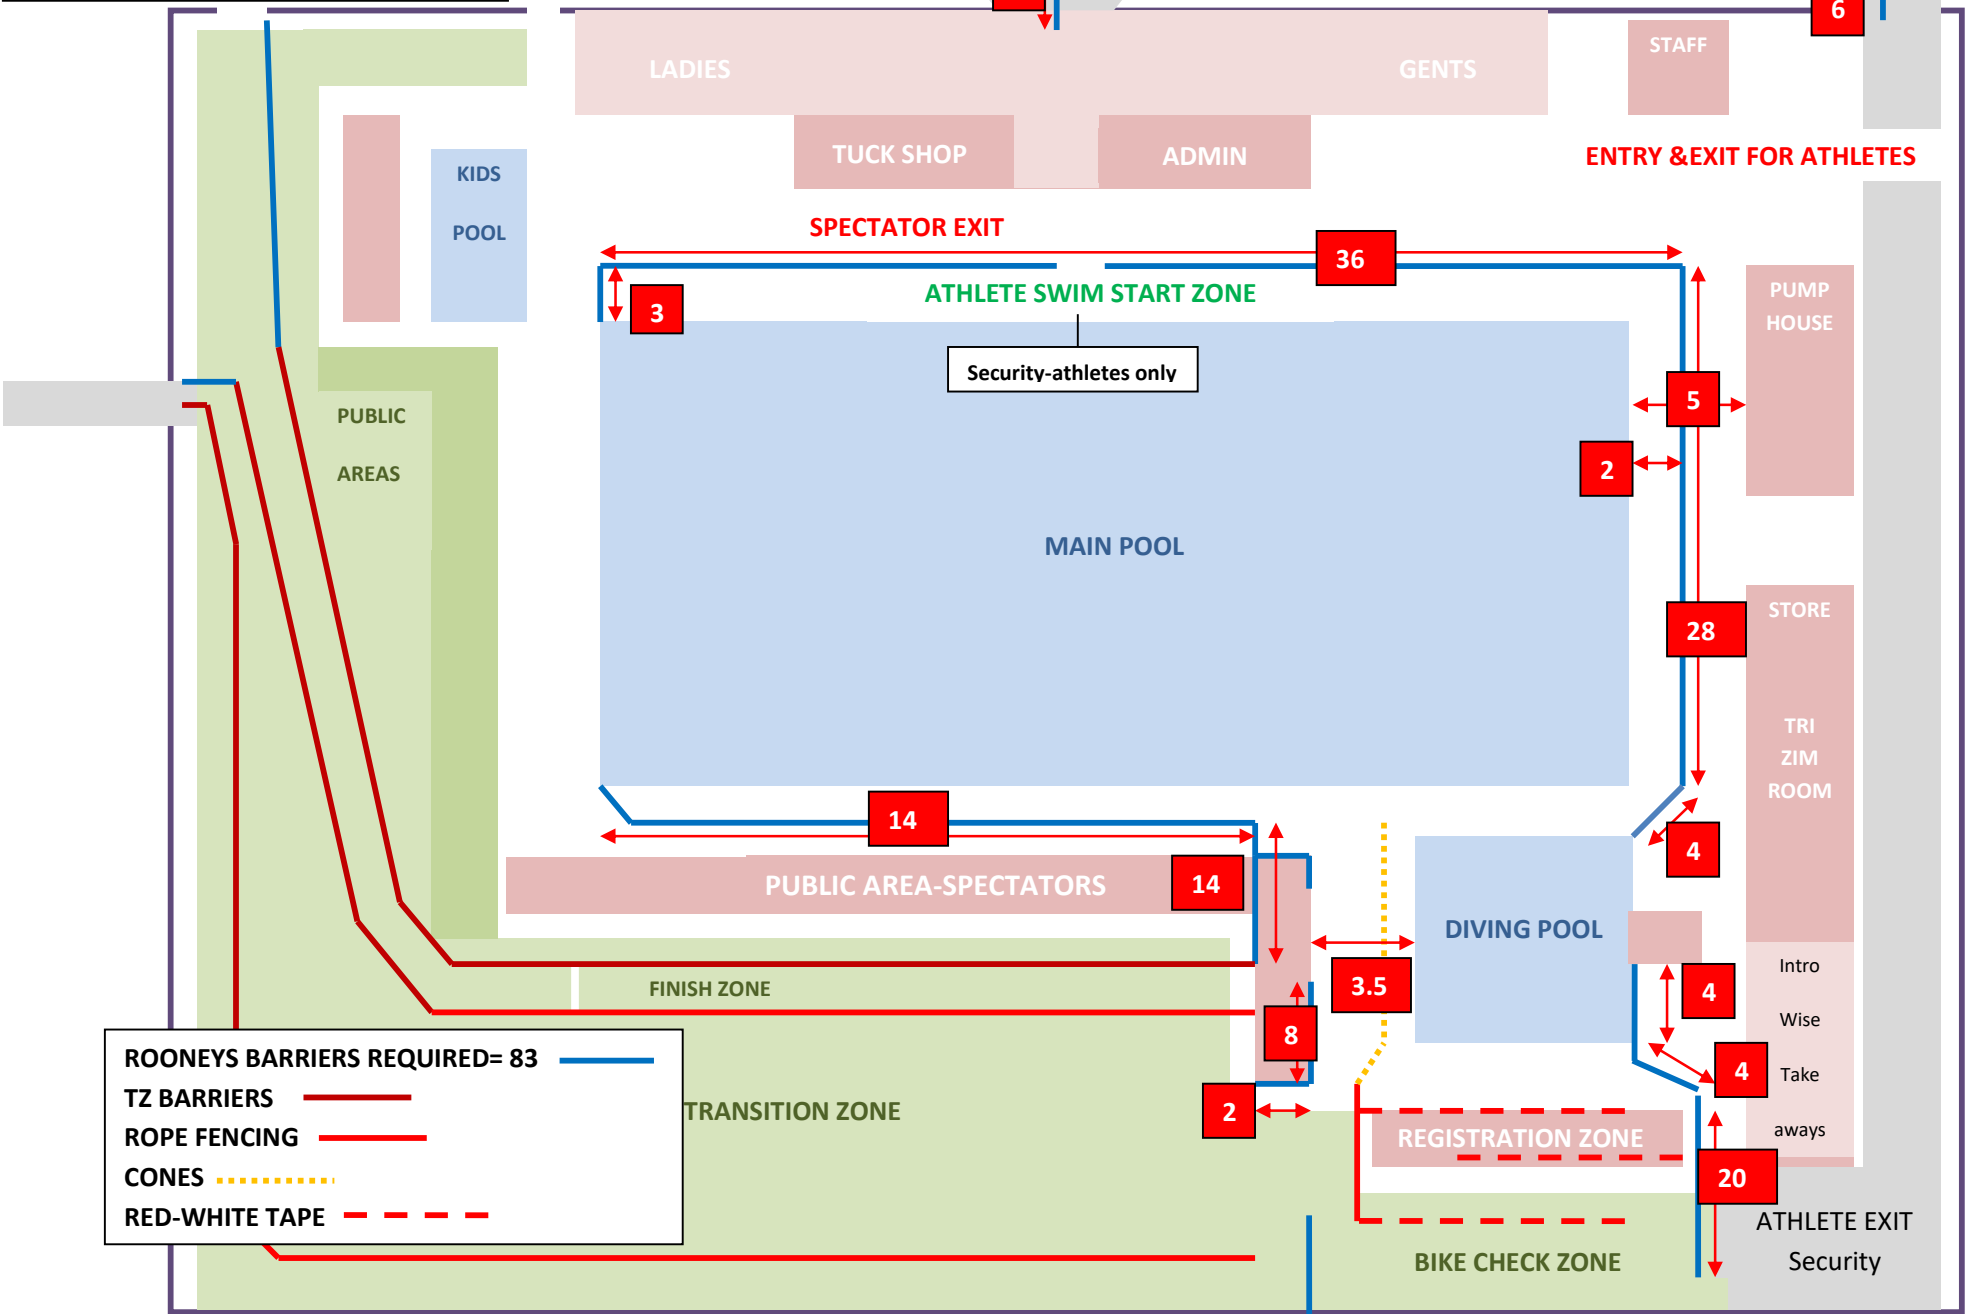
6

LADIES

GENTS

STAFF

TUCK SHOP

ADMIN

ENTRY &EXIT FOR ATHLETES

KIDS

POOL

SPECTATOR EXIT

36

3

ATHLETE SWIM START ZONE

Security-athletes only

PUMP HOUSE

5

2

PUBLIC

AREAS

MAIN POOL

STORE

28

TRI ZIM ROOM

14

4

PUBLIC AREA-SPECTATORS

14

DIVING POOL

FINISH ZONE

3.5

4

Intro

Wise

Take

aways

8

4

ROONEYS BARRIERS REQUIRED= 83

TZ BARRIERS

ROPE FENCING

CONES

RED-WHITE TAPE

TRANSITION ZONE

2

REGISTRATION ZONE

20

ATHLETE EXIT

Security

BIKE CHECK ZONE